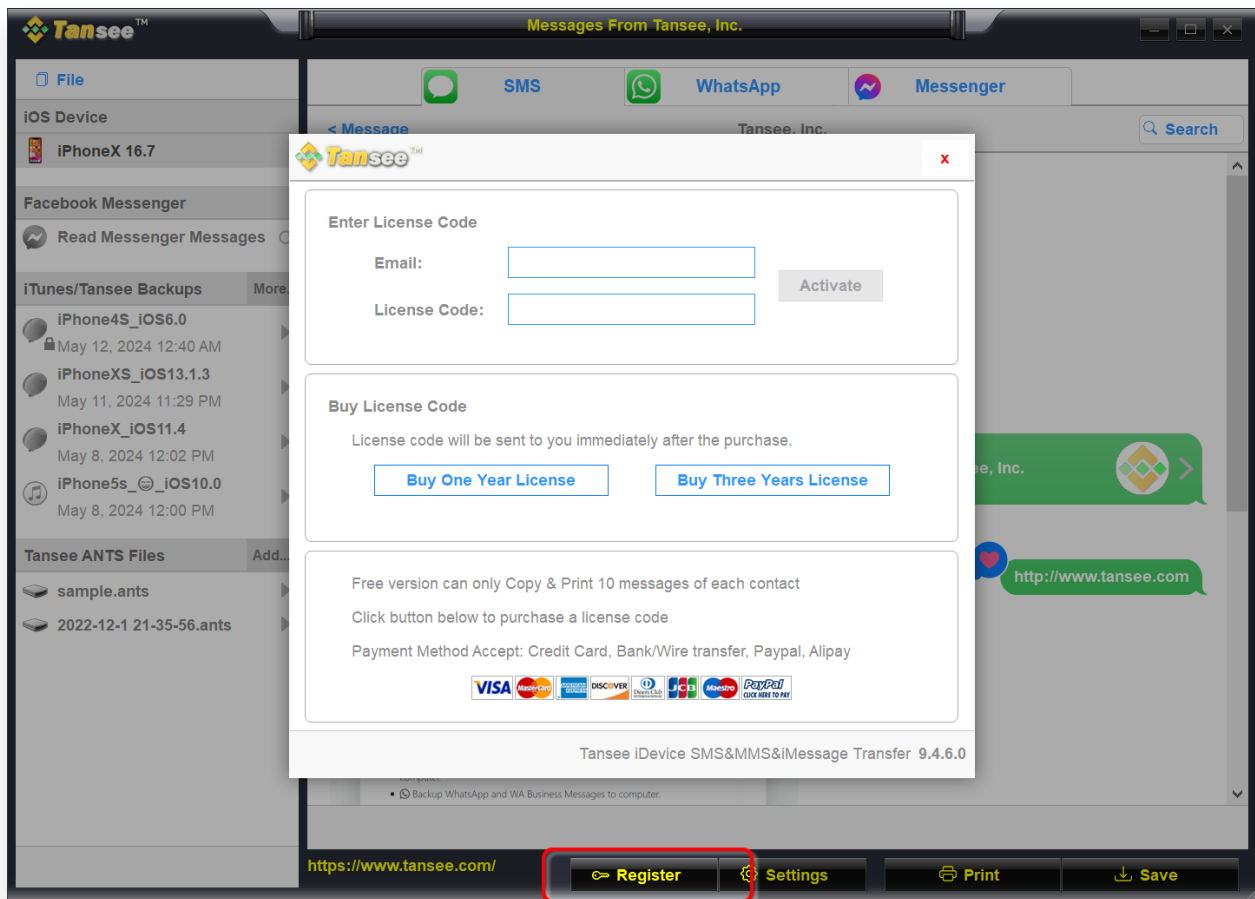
Tansee™

Messages From Tansee, Inc.

File

iOS Device

iPhoneX 16.7

Facebook Messenger

Read Messenger Messages

iTunes/Tansee Backups

More..

iPhone4S_iOS6.0

May 12, 2024 12:40 AM

iPhoneXS_iOS13.1.3

May 11, 2024 11:29 PM

iPhoneX_iOS11.4

May 8, 2024 12:02 PM

iPhone5s_😊_iOS10.0

May 8, 2024 12:00 PM

Tansee ANTS Files

Add..

sample.ants

2022-12-1 21-35-56.ants

SMS

WhatsApp

Messenger

< Message

Tansee, Inc.

Search

Tansee™

x

Enter License Code

Email:

License Code:

Activate

Buy License Code

License code will be sent to you immediately after the purchase.

Buy One Year License

Buy Three Years License

Free version can only Copy & Print 10 messages of each contact

Click button below to purchase a license code

Payment Method Accept: Credit Card, Bank/Wire transfer, Paypal, Alipay

VISA MasterCard DISCOVER JCB Maestro PayPal CLICK HERE TO PAY

Tansee iDevice SMS&MMS&iMessage Transfer 9.4.6.0

ee, Inc.

http://www.tansee.com

computer.

• Backup WhatsApp and WA Business Messages to computer.

https://www.tansee.com/

Register

Settings

Print

Save